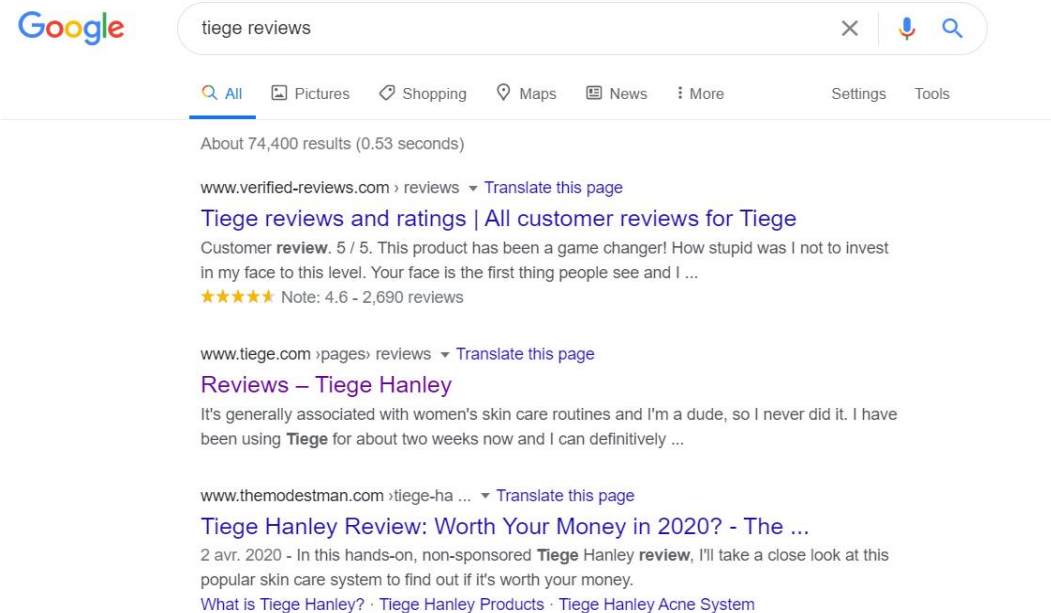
Google

tiege reviews

All Pictures Shopping Maps News More Settings Tools

About 74,400 results (0.53 seconds)

www.verified-reviews.com › reviews ▾ Translate this page

Tiege reviews and ratings | All customer reviews for Tiege

Customer **review**. 5 / 5. This product has been a game changer! How stupid was I not to invest in my face to this level. Your face is the first thing people see and I ...

★★★★★ Note: 4.6 - 2,690 reviews

www.tiege.com ›pages› reviews ▾ Translate this page

Reviews – Tiege Hanley

It's generally associated with women's skin care routines and I'm a dude, so I never did it. I have been using **Tiege** for about two weeks now and I can definitively ...

www.themodestman.com ›tiege-ha ... ▾ Translate this page

Tiege Hanley Review: Worth Your Money in 2020? - The ...

2 avr. 2020 - In this hands-on, non-sponsored **Tiege** Hanley **review**, I'll take a close look at this popular skin care system to find out if it's worth your money.

What is Tiege Hanley? · Tiege Hanley Products · Tiege Hanley Acne System